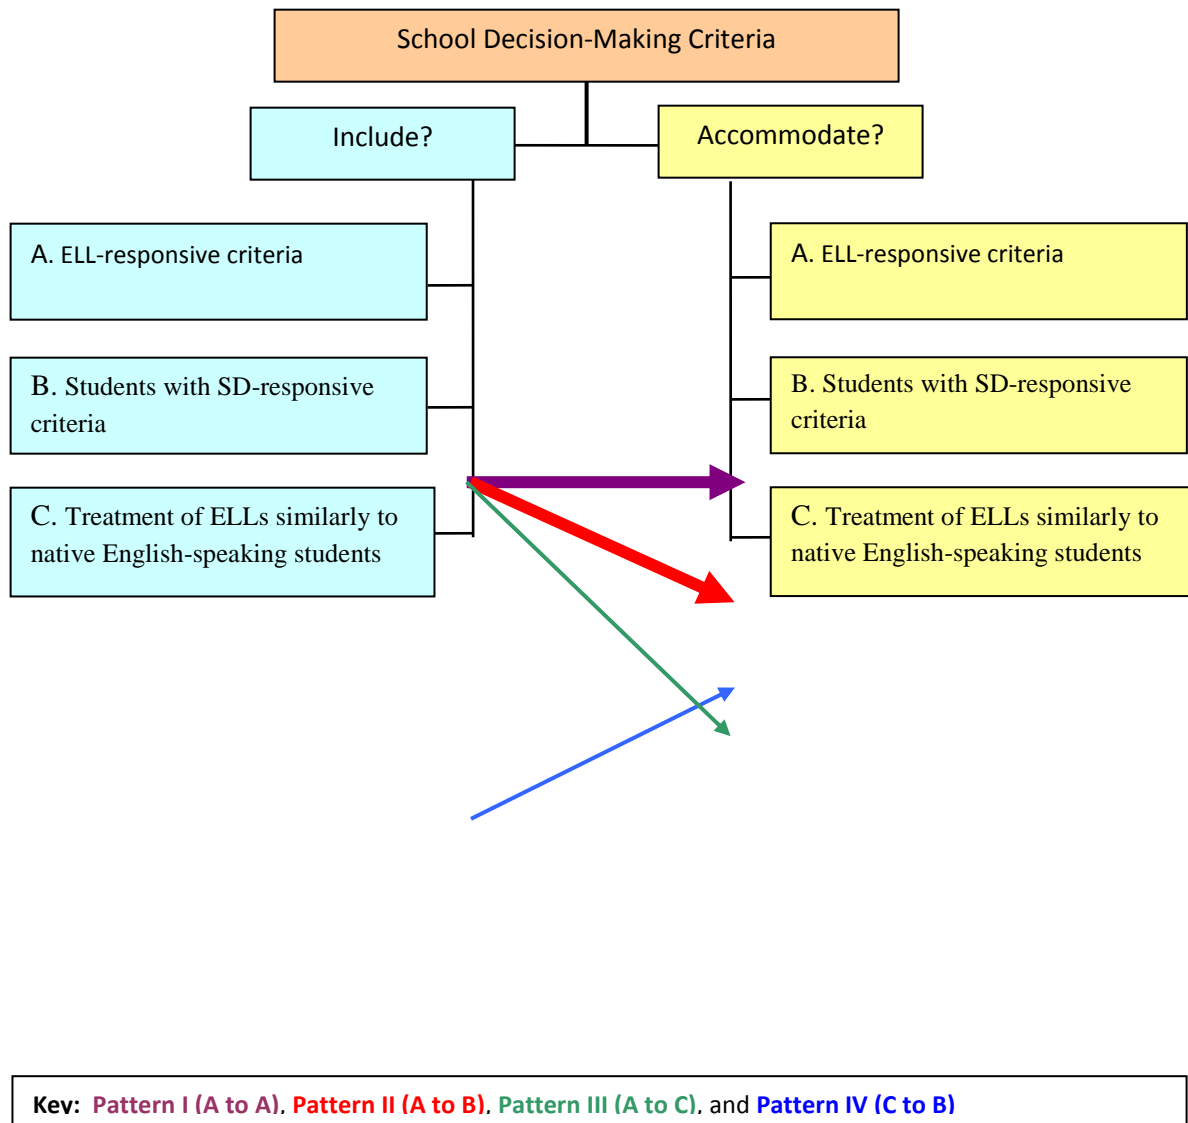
School Decision-Making Criteria

Include?

Accommodate?

A. ELL-responsive criteria

B. Students with SD-responsive criteria

C. Treatment of ELLs similarly to native English-speaking students

A. ELL-responsive criteria

B. Students with SD-responsive criteria

C. Treatment of ELLs similarly to native English-speaking students

Key: Pattern I (A to A), Pattern II (A to B), Pattern III (A to C), and Pattern IV (C to B)